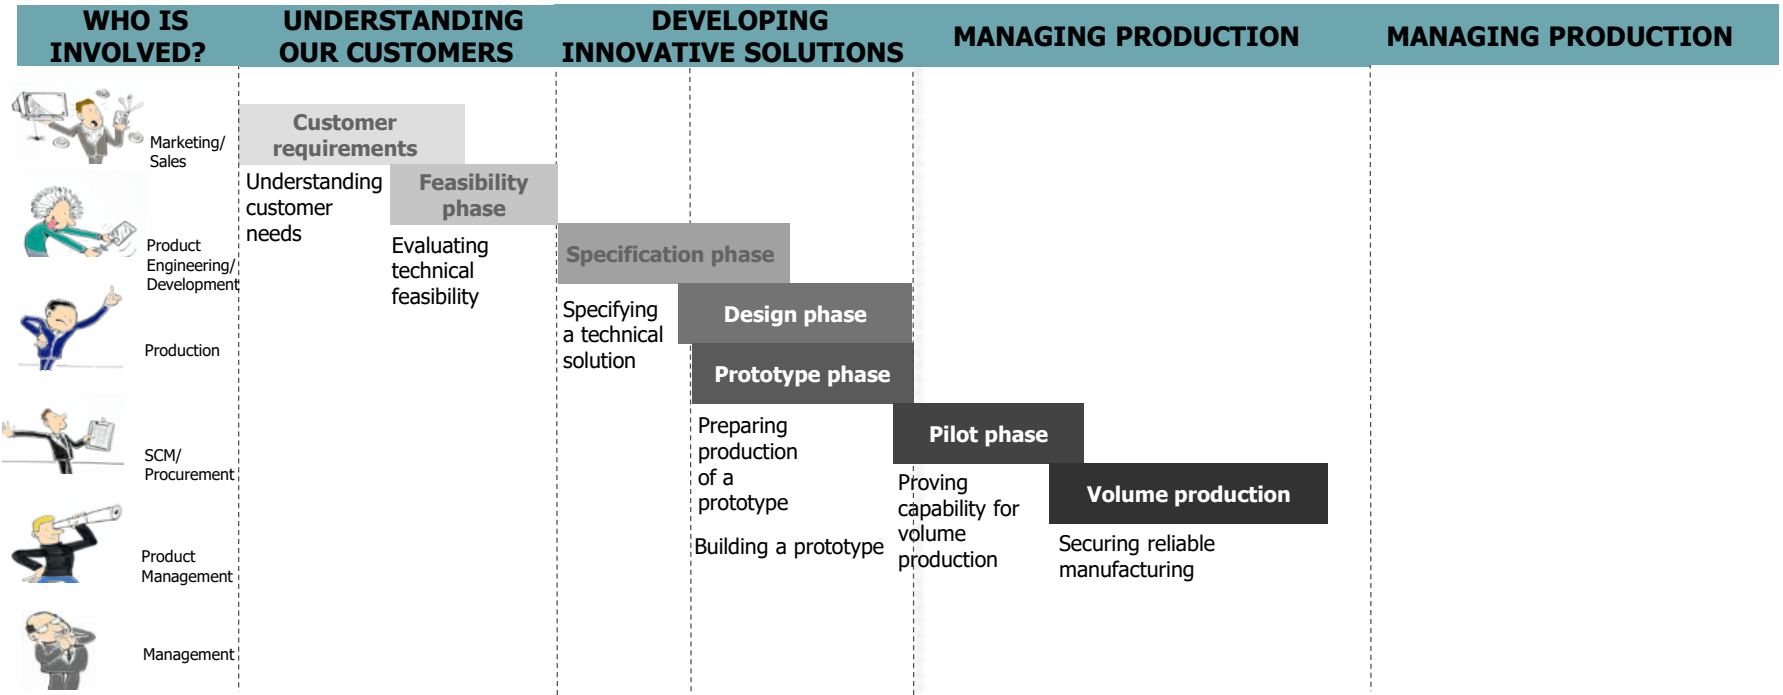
WHO IS INVOLVED?

UNDERSTANDING OUR CUSTOMERS

DEVELOPING INNOVATIVE SOLUTIONS

MANAGING PRODUCTION

MANAGING PRODUCTION

Marketing/ Sales

Product Engineering/ Development

Production

SCM/ Procurement

Product Management

Management

Customer requirements

Understanding customer needs

Feasibility phase

Evaluating technical feasibility

Specification phase

Specifying a technical solution

Design phase

Prototype phase

Preparing production of a prototype

Building a prototype

Pilot phase

Proving capability for volume production

Volume production

Securing reliable manufacturing